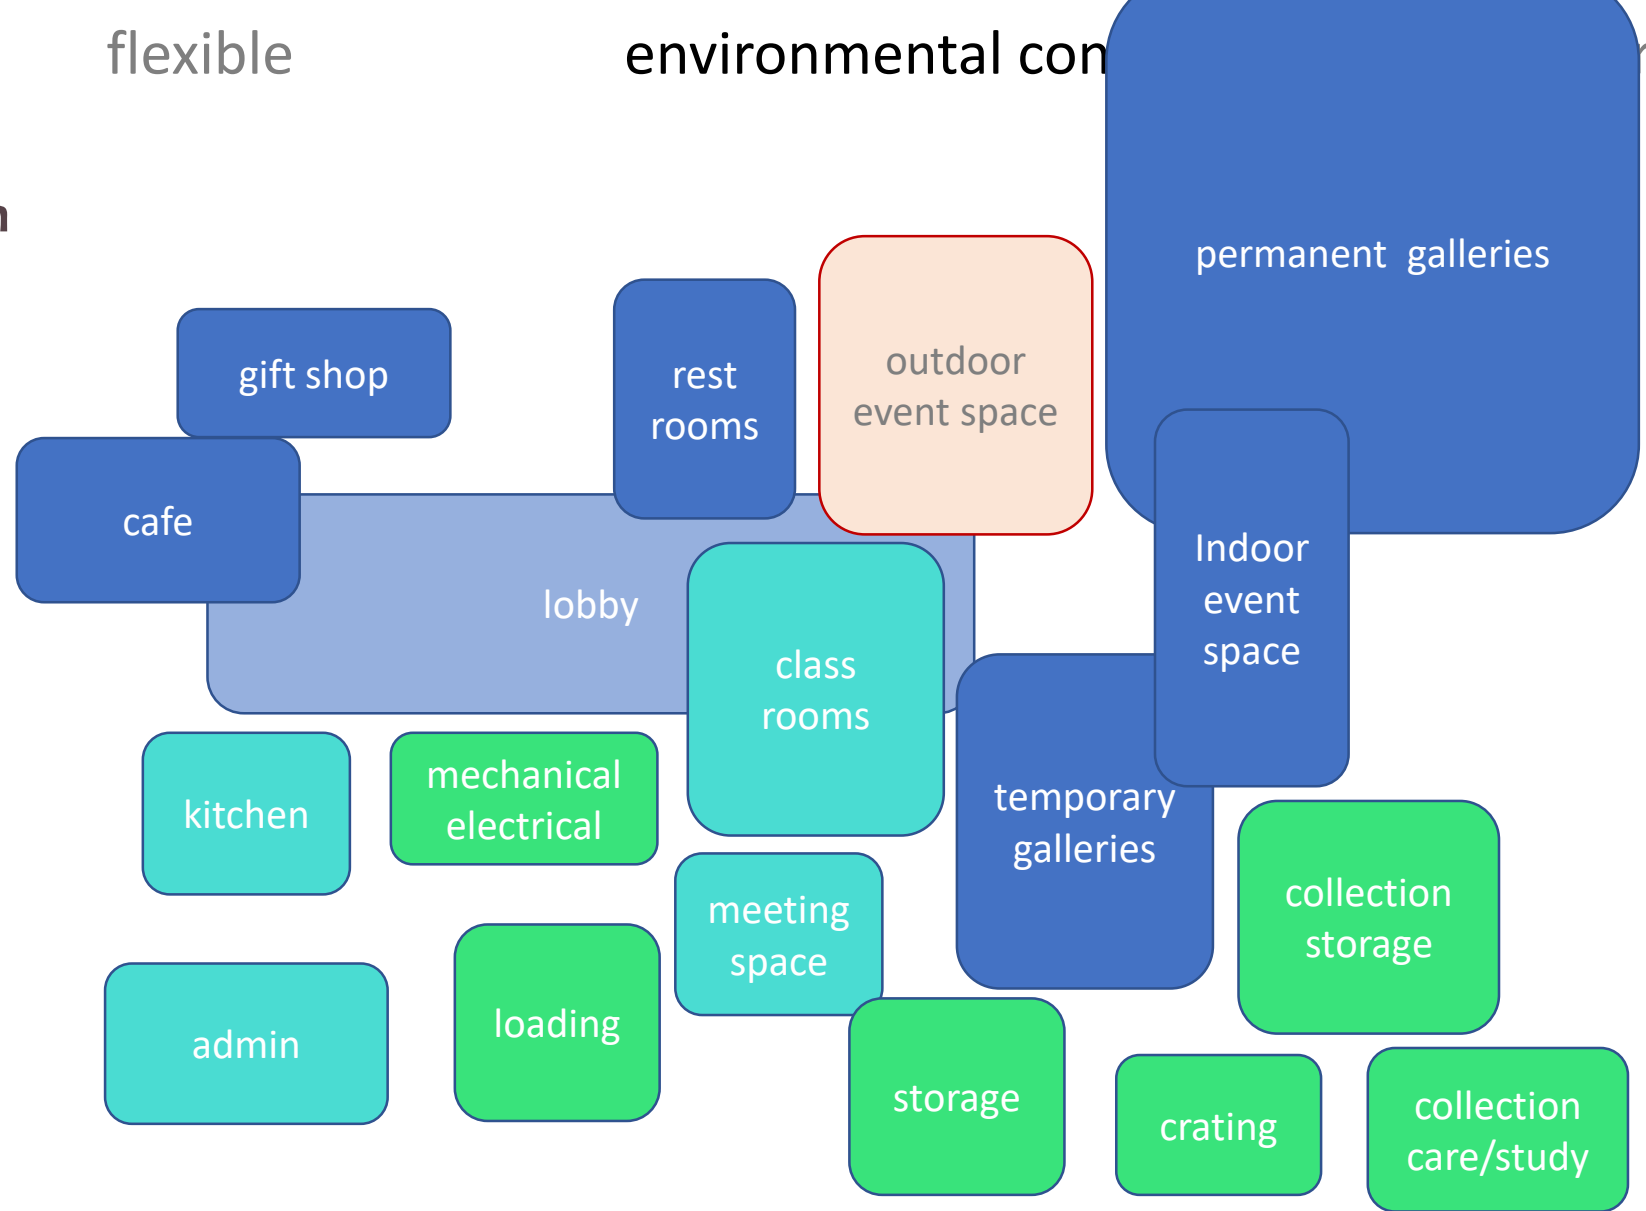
flexible

environmental con

permanent galleries

gift shop

rest rooms

outdoor event space

cafe

lobby

class rooms

Indoor event space

kitchen

mechanical electrical

temporary galleries

collection storage

meeting space

admin

loading

storage

crating

collection care/study